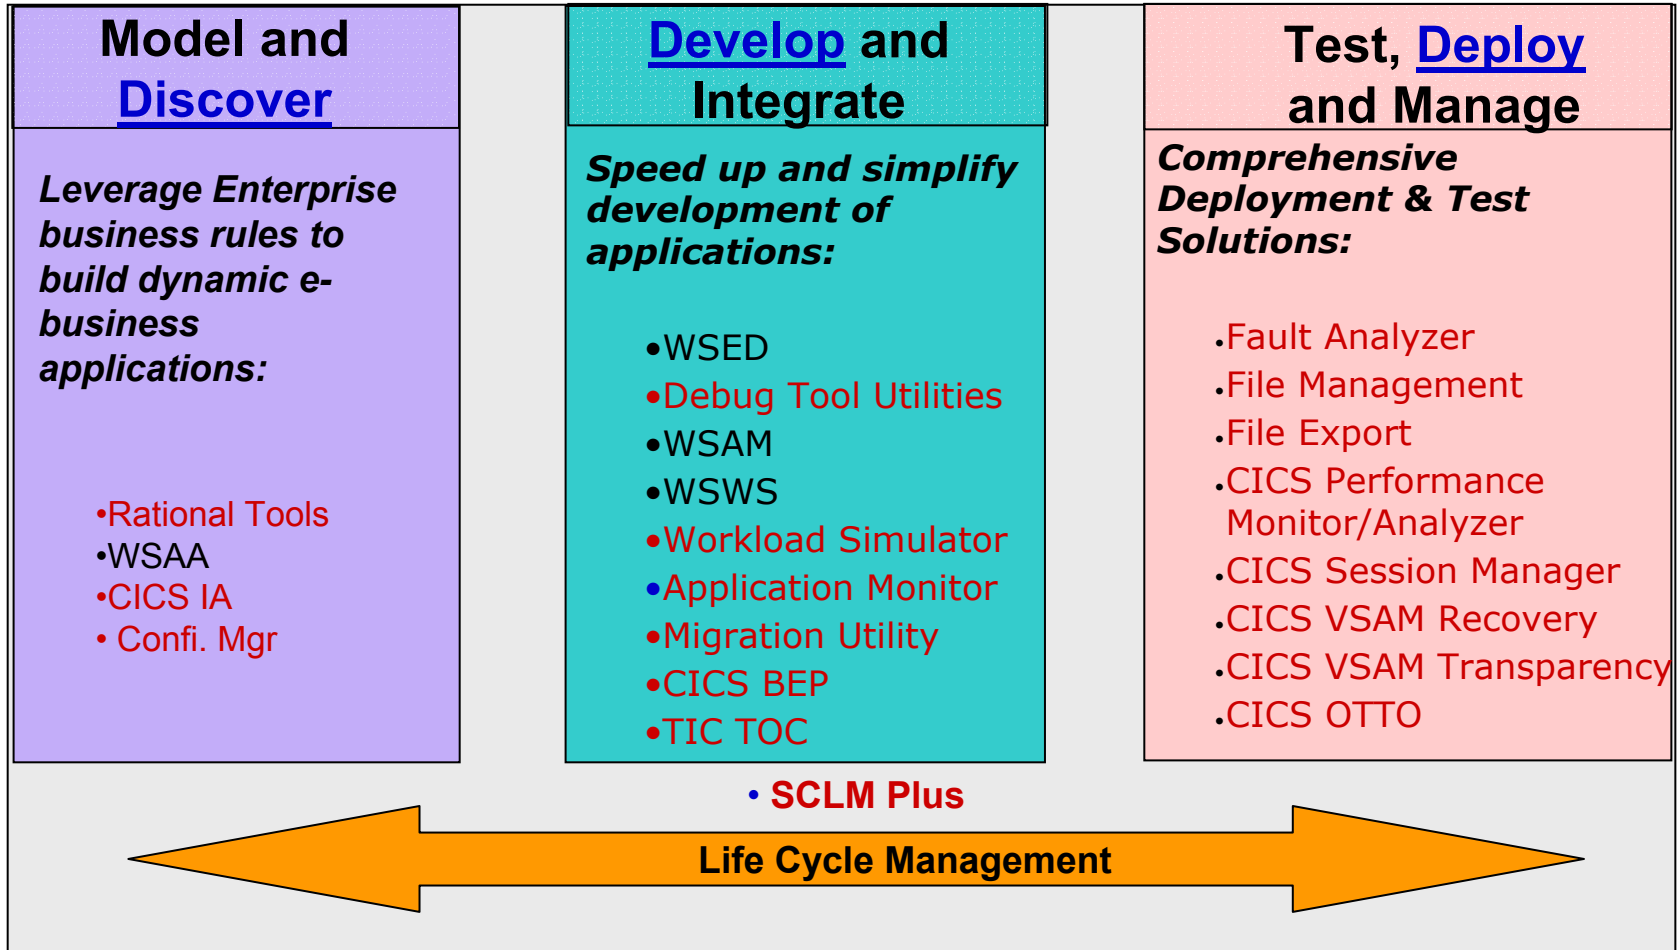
Model and Discover

Leverage Enterprise business rules to build dynamic e-business applications:

•Rational Tools
•WSAA
•CICS IA
• Confi. Mgr

Develop and Integrate

Speed up and simplify development of applications:

•WSED
•Debug Tool Utilities
•WSAM
•WSWS
•Workload Simulator
•Application Monitor
•Migration Utility
•CICS BEP
•TIC TOC

Test, Deploy and Manage

Comprehensive Deployment & Test Solutions:

•Fault Analyzer
•File Management
•File Export
•CICS Performance Monitor/Analyzer
•CICS Session Manager
•CICS VSAM Recovery
•CICS VSAM Transparency
•CICS OTTO

• SCLM Plus

Life Cycle Management